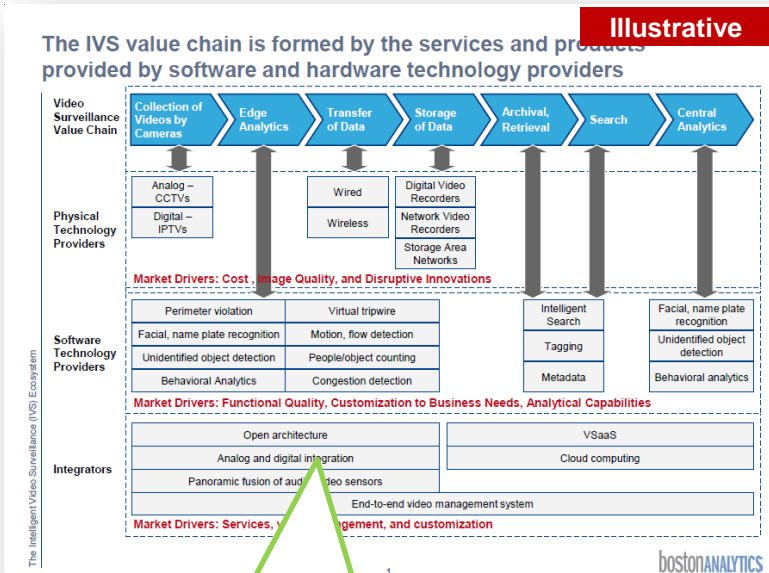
Illustrative

The IVS value chain is formed by the services and products provided by software and hardware technology providers

The Intelligent Video Surveillance (IVS) Ecosystem

Video Surveillance Value Chain

Collection of Videos by Cameras

Edge Analytics

Transfer of Data

Storage of Data

Archival, Retrieval

Search

Central Analytics

Physical Technology Providers

Analog – CCTVs

Digital – IPTVs

Wired

Wireless

Digital Video Recorders

Network Video Recorders

Storage Area Networks

Market Drivers: Cost , Image Quality, and Disruptive Innovations

Software Technology Providers

| Perimeter violation | Virtual tripwire |
|---|---|
| Facial, name plate recognition | Motion, flow detection |
| Unidentified object detection | People/object counting |
| Behavioral Analytics | Congestion detection |

Intelligent Search

Tagging

Metadata

Facial, name plate recognition

Unidentified object detection

Behavioral analytics

Market Drivers: Functional Quality, Customization to Business Needs, Analytical Capabilities

Integrators

Open architecture

Analog and digital integration

Panoramic fusion of aud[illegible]deo sensors

VSaaS

Cloud computing

End-to-end video management system

Market Drivers: Services, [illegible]gement, and customization

1

bostonANALYTICS